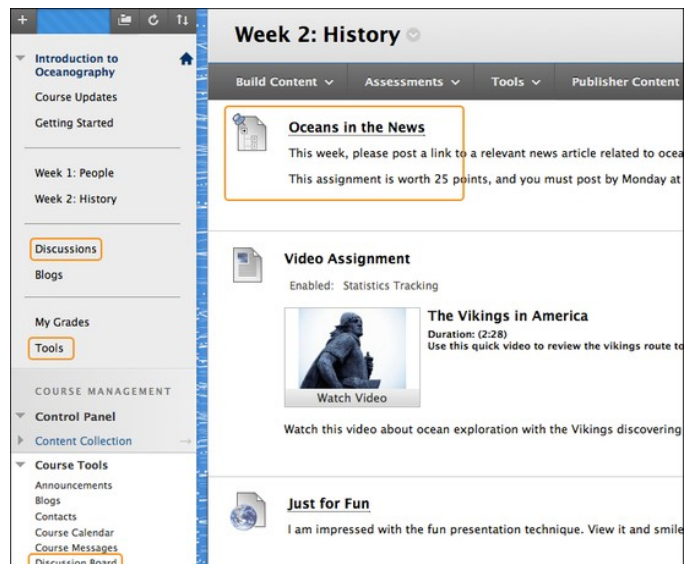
+ C ↑↓

Introduction to Oceanography
Course Updates
Getting Started

Week 1: People
Week 2: History

Discussions
Blogs

My Grades
Tools

COURSE MANAGEMENT
Control Panel
Content Collection
Course Tools
Announcements
Blogs
Contacts
Course Calendar
Course Messages
Discussion Board

Week 2: History

Build Content ∨ Assessments ∨ Tools ∨ Publisher Content

Oceans in the News
This week, please post a link to a relevant news article related to ocea
This assignment is worth 25 points, and you must post by Monday at

Video Assignment
Enabled: Statistics Tracking
The Vikings in America
Duration: (2:28)
Use this quick video to review the vikings route to
Watch Video
Watch this video about ocean exploration with the Vikings discovering

Just for Fun
I am impressed with the fun presentation technique. View it and smile